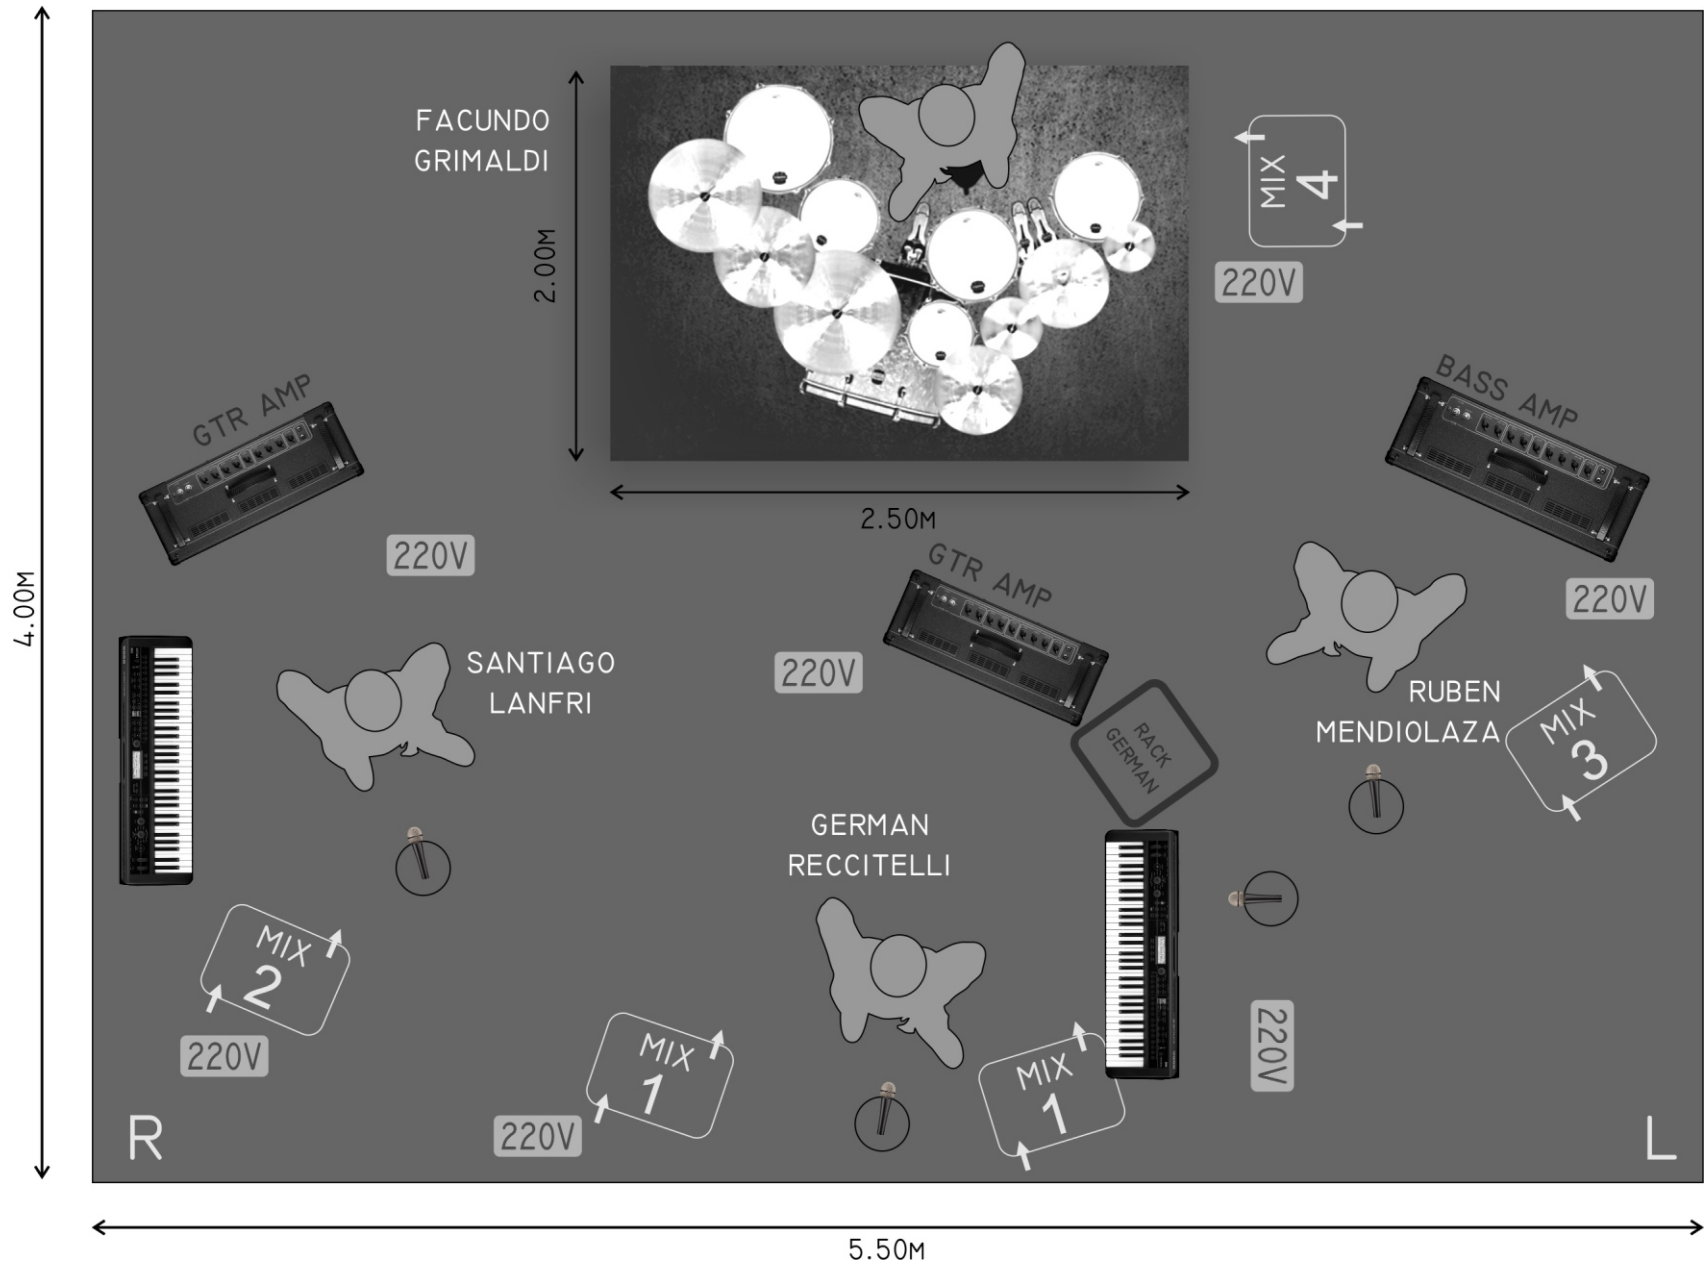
FACUNDO GRIMALDI

2.00M

MIX 4

220V

GTR AMP

BASS AMP

2.50M

220V

GTR AMP

220V

4.00M

SANTIAGO LANFRI

220V

RACK GERMAN

RUBEN MENDIOLAZA

MIX 3

GERMAN RECCITELLI

MIX 2

220V

MIX 1

220V

MIX 1

220V

R

L

5.50M